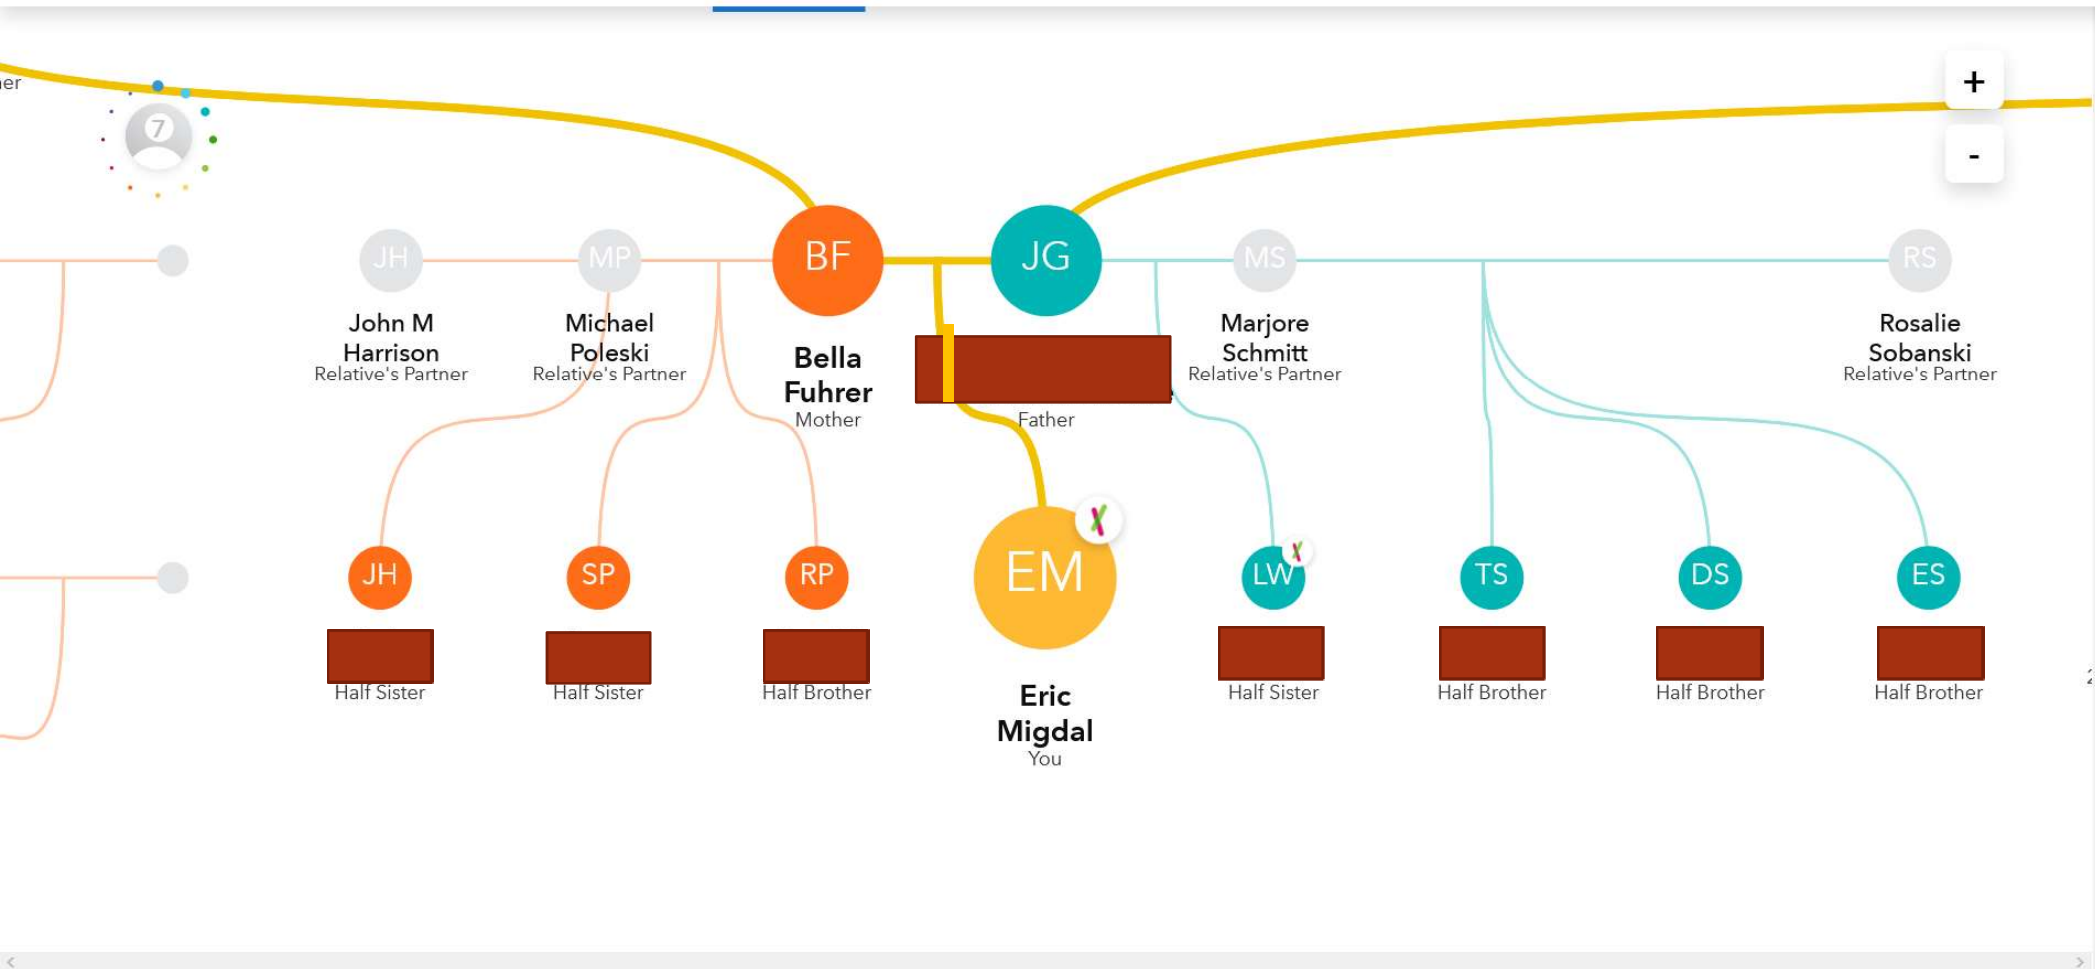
er

7

+

-

JH
John M Harrison
Relative's Partner

MP
Michael Poleski
Relative's Partner

BF
Bella Fuhrer
Mother

JG
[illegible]
Father

MS
Marjore Schmitt
Relative's Partner

RS
Rosalie Sobanski
Relative's Partner

JH
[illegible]
Half Sister

SP
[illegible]
Half Sister

RP
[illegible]
Half Brother

EM
Eric Migdal
You

LW
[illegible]
Half Sister

TS
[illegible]
Half Brother

DS
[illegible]
Half Brother

ES
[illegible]
Half Brother